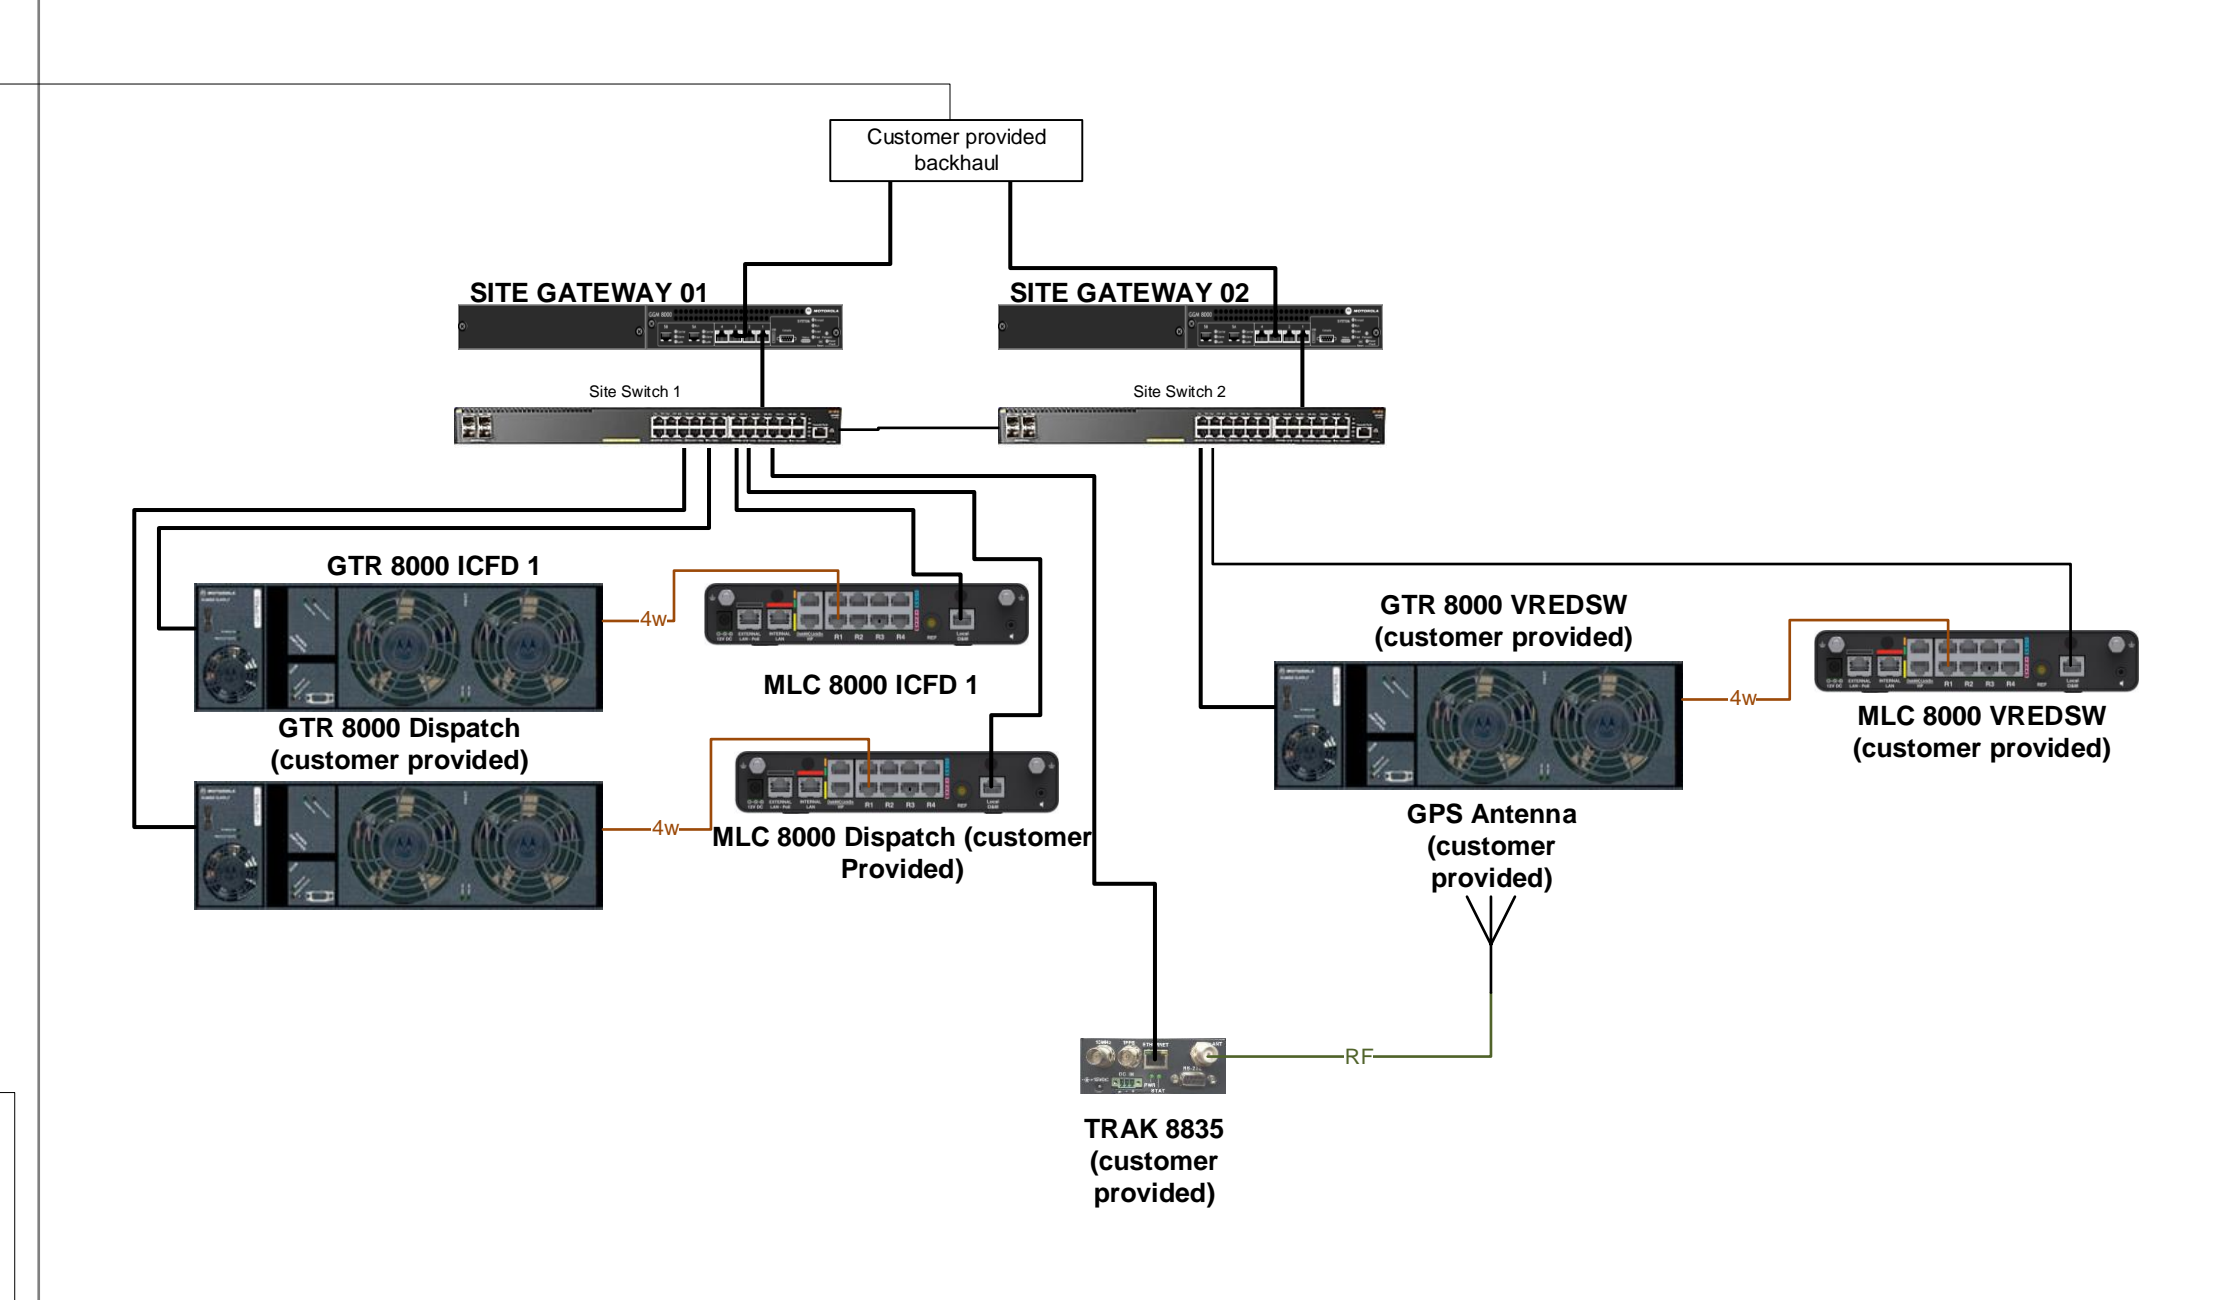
Customer provided backhaul

SITE GATEWAY 01

SITE GATEWAY 02

Site Switch 1

Site Switch 2

GTR 8000 ICFD 1

4w

MLC 8000 ICFD 1

GTR 8000 Dispatch (customer provided)

4w

MLC 8000 Dispatch (customer Provided)

GTR 8000 VREDSW (customer provided)

4w

MLC 8000 VREDSW (customer provided)

GPS Antenna (customer provided)

RF

TRAK 8835 (customer provided)